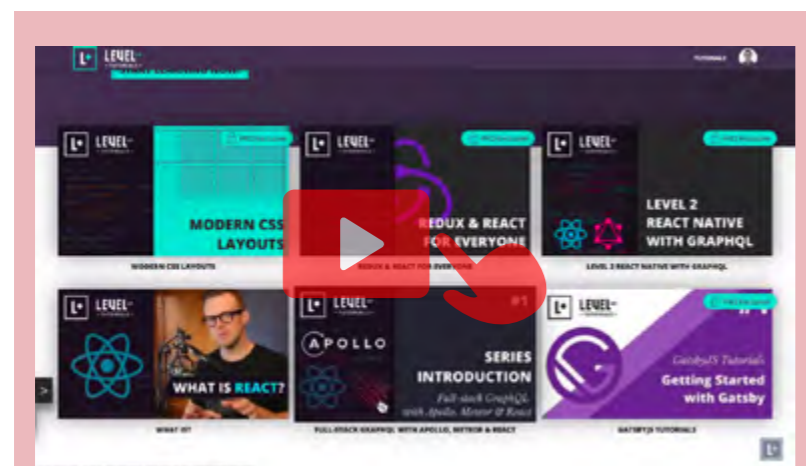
LEVEL UP TUTORIALS

TUTORIALS

LEVEL UP

MODERN CSS LAYOUTS

MODERN CSS LAYOUTS

LEVEL UP

REDUX & REACT FOR EVERYONE

REDUX & REACT FOR EVERYONE

LEVEL UP

LEVEL 2 REACT NATIVE WITH GRAPHQL

LEVEL 2 REACT NATIVE WITH GRAPHQL

LEVEL UP

WHAT IS REACT?

WHAT IS?

LEVEL UP

APOLLO

#1

SERIES INTRODUCTION

Full-stack GraphQL with Apollo, Meteor & React

FULL-STACK GRAPHQL WITH APOLLO, METEOR & REACT

LEVEL UP

GatsbyJS Tutorials

Getting Started with Gatsby

GATSBYJS TUTORIALS

>